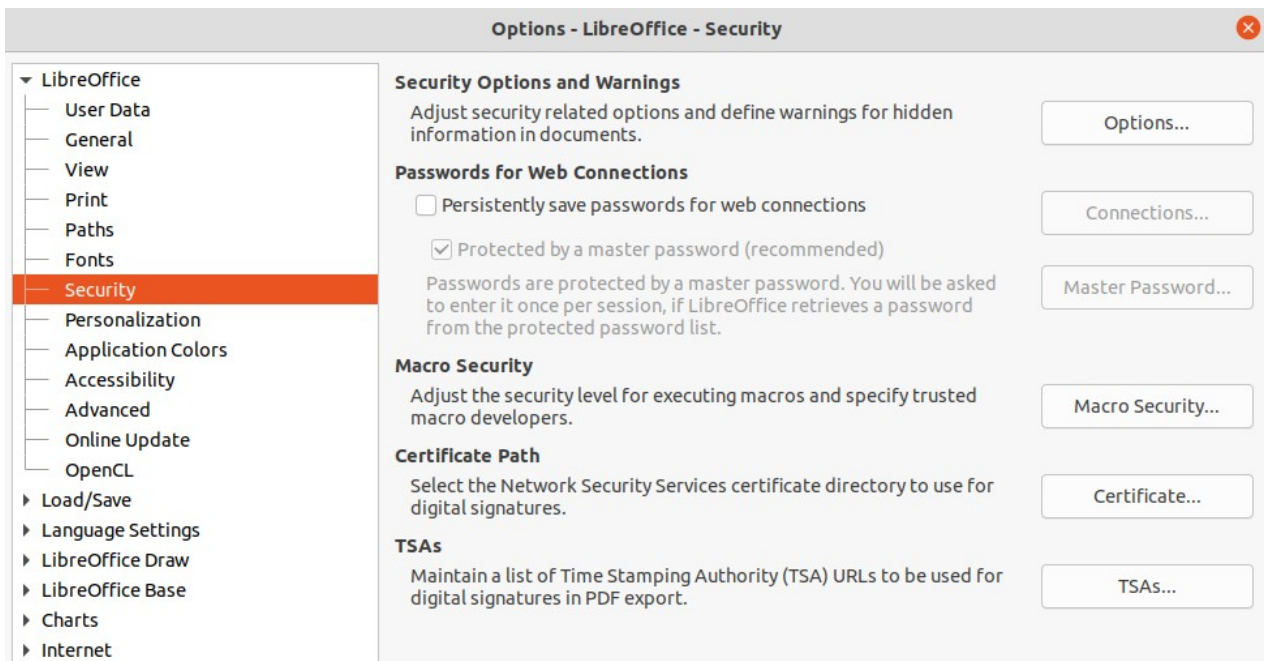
Options - LibreOffice - Security

LibreOffice
User Data
General
View
Print
Paths
Fonts
Security
Personalization
Application Colors
Accessibility
Advanced
Online Update
OpenCL
Load/Save
Language Settings
LibreOffice Draw
LibreOffice Base
Charts
Internet

Security Options and Warnings

Adjust security related options and define warnings for hidden information in documents.

Options...

Passwords for Web Connections

Persistently save passwords for web connections

Connections...

Protected by a master password (recommended)

Passwords are protected by a master password. You will be asked to enter it once per session, if LibreOffice retrieves a password from the protected password list.

Master Password...

Macro Security

Adjust the security level for executing macros and specify trusted macro developers.

Macro Security...

Certificate Path

Select the Network Security Services certificate directory to use for digital signatures.

Certificate...

TSAs

Maintain a list of Time Stamping Authority (TSA) URLs to be used for digital signatures in PDF export.

TSAs...